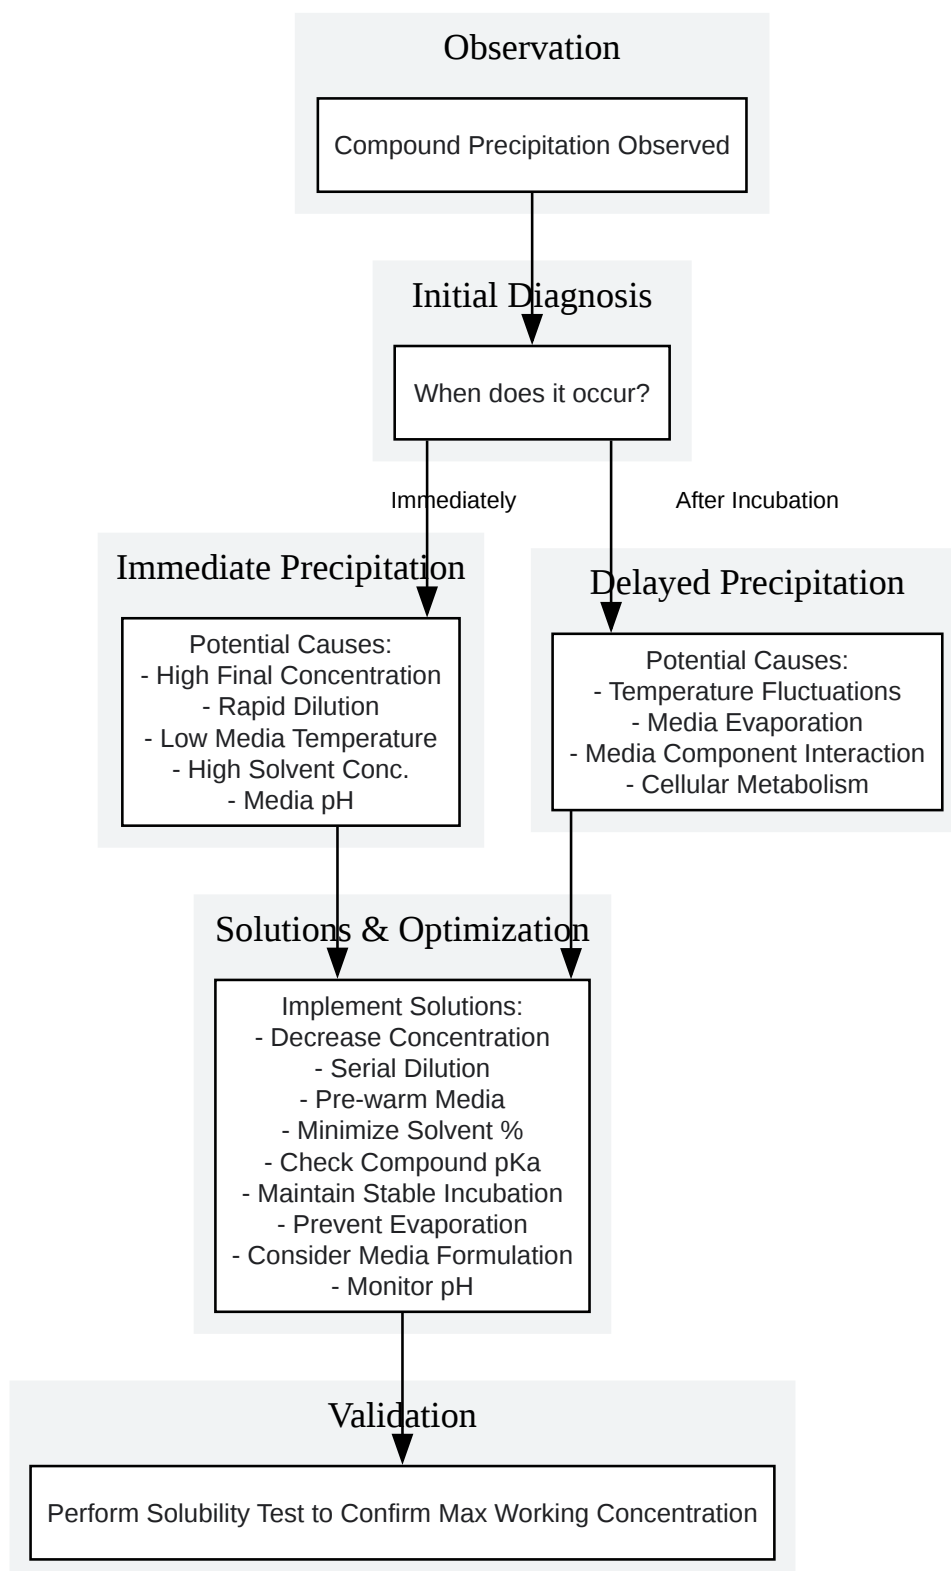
Observation

Compound Precipitation Observed

Initial Diagnosis

When does it occur?

Immediately

After Incubation

Immediate Precipitation

Potential Causes:
- High Final Concentration
- Rapid Dilution
- Low Media Temperature
- High Solvent Conc.
- Media pH

Delayed Precipitation

Potential Causes:
- Temperature Fluctuations
- Media Evaporation
- Media Component Interaction
- Cellular Metabolism

Solutions & Optimization

Implement Solutions:
- Decrease Concentration
- Serial Dilution
- Pre-warm Media
- Minimize Solvent %
- Check Compound pKa
- Maintain Stable Incubation
- Prevent Evaporation
- Consider Media Formulation
- Monitor pH

Validation

Perform Solubility Test to Confirm Max Working Concentration